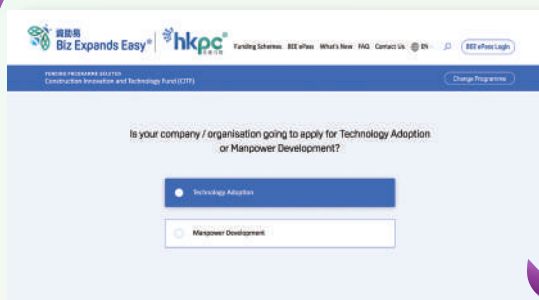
資助易 Biz Expands Easy® | hkpc® 生產力局

Funding Schemes BEE ePass What's New FAQ Contact Us EN BEE ePass Login

FUNDING PROGRAMME SELECTED
Construction Innovation and Technology Fund (CITF)

Change Programme

Is your company / organisation going to apply for Technology Adoption or Manpower Development?

Technology Adoption

Manpower Development